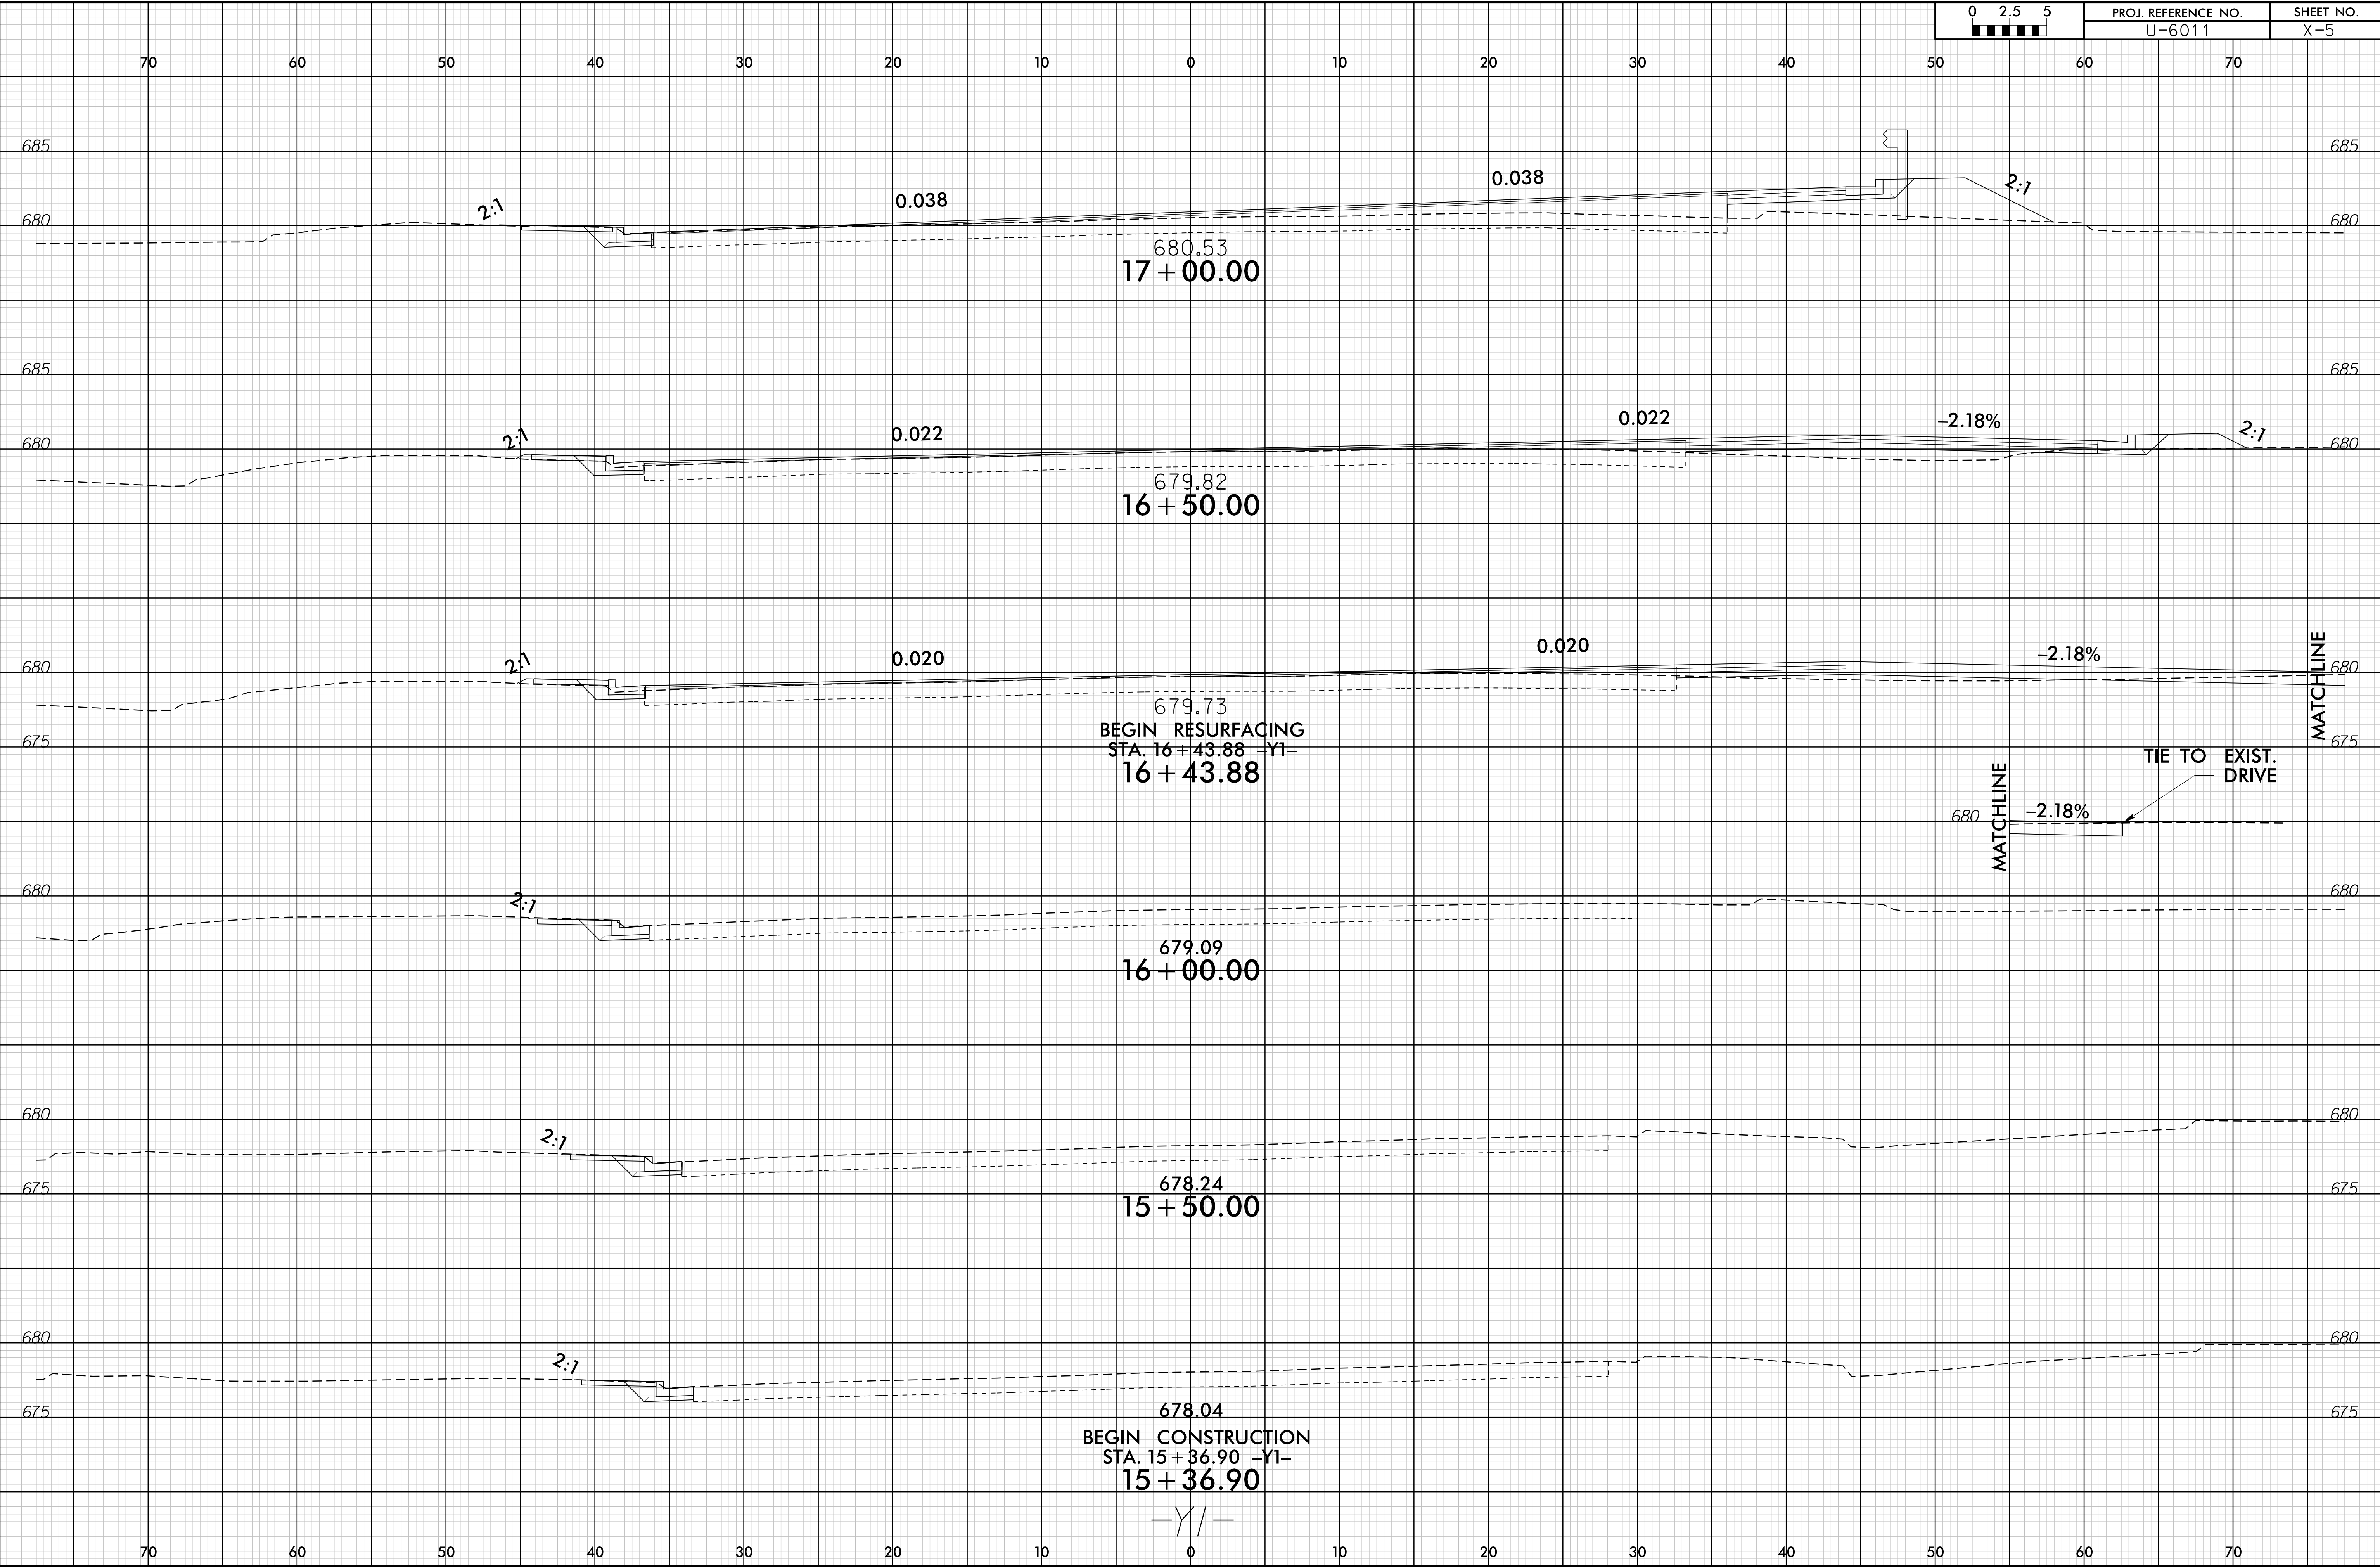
0 2.5 5

PROJ. REFERENCE NO. U-6011

SHEET NO. X-5

70 60 50 40 30 20 10 0 10 20 30 40 50 60 70

685 685
680 680

2:1
0.038
0.038
2:1
680.53
17 + 00.00

685 685
680 680

2:1
0.022
0.022
-2.18%
2:1
679.82
16 + 50.00

680 680
675 675

2:1
0.020
0.020
-2.18%
MATCHLINE
679.73
BEGIN RESURFACING
STA. 16 + 43.88 -Y1-
16 + 43.88

TIE TO EXIST. DRIVE
680
-2.18%
MATCHLINE

680 680

2:1
679.09
16 + 00.00

680 680
675 675

2:1
678.24
15 + 50.00

680 680
675 675

2:1
678.04
BEGIN CONSTRUCTION
STA. 15 + 36.90 -Y1-
15 + 36.90
-Y1-

70 60 50 40 30 20 10 0 10 20 30 40 50 60 70